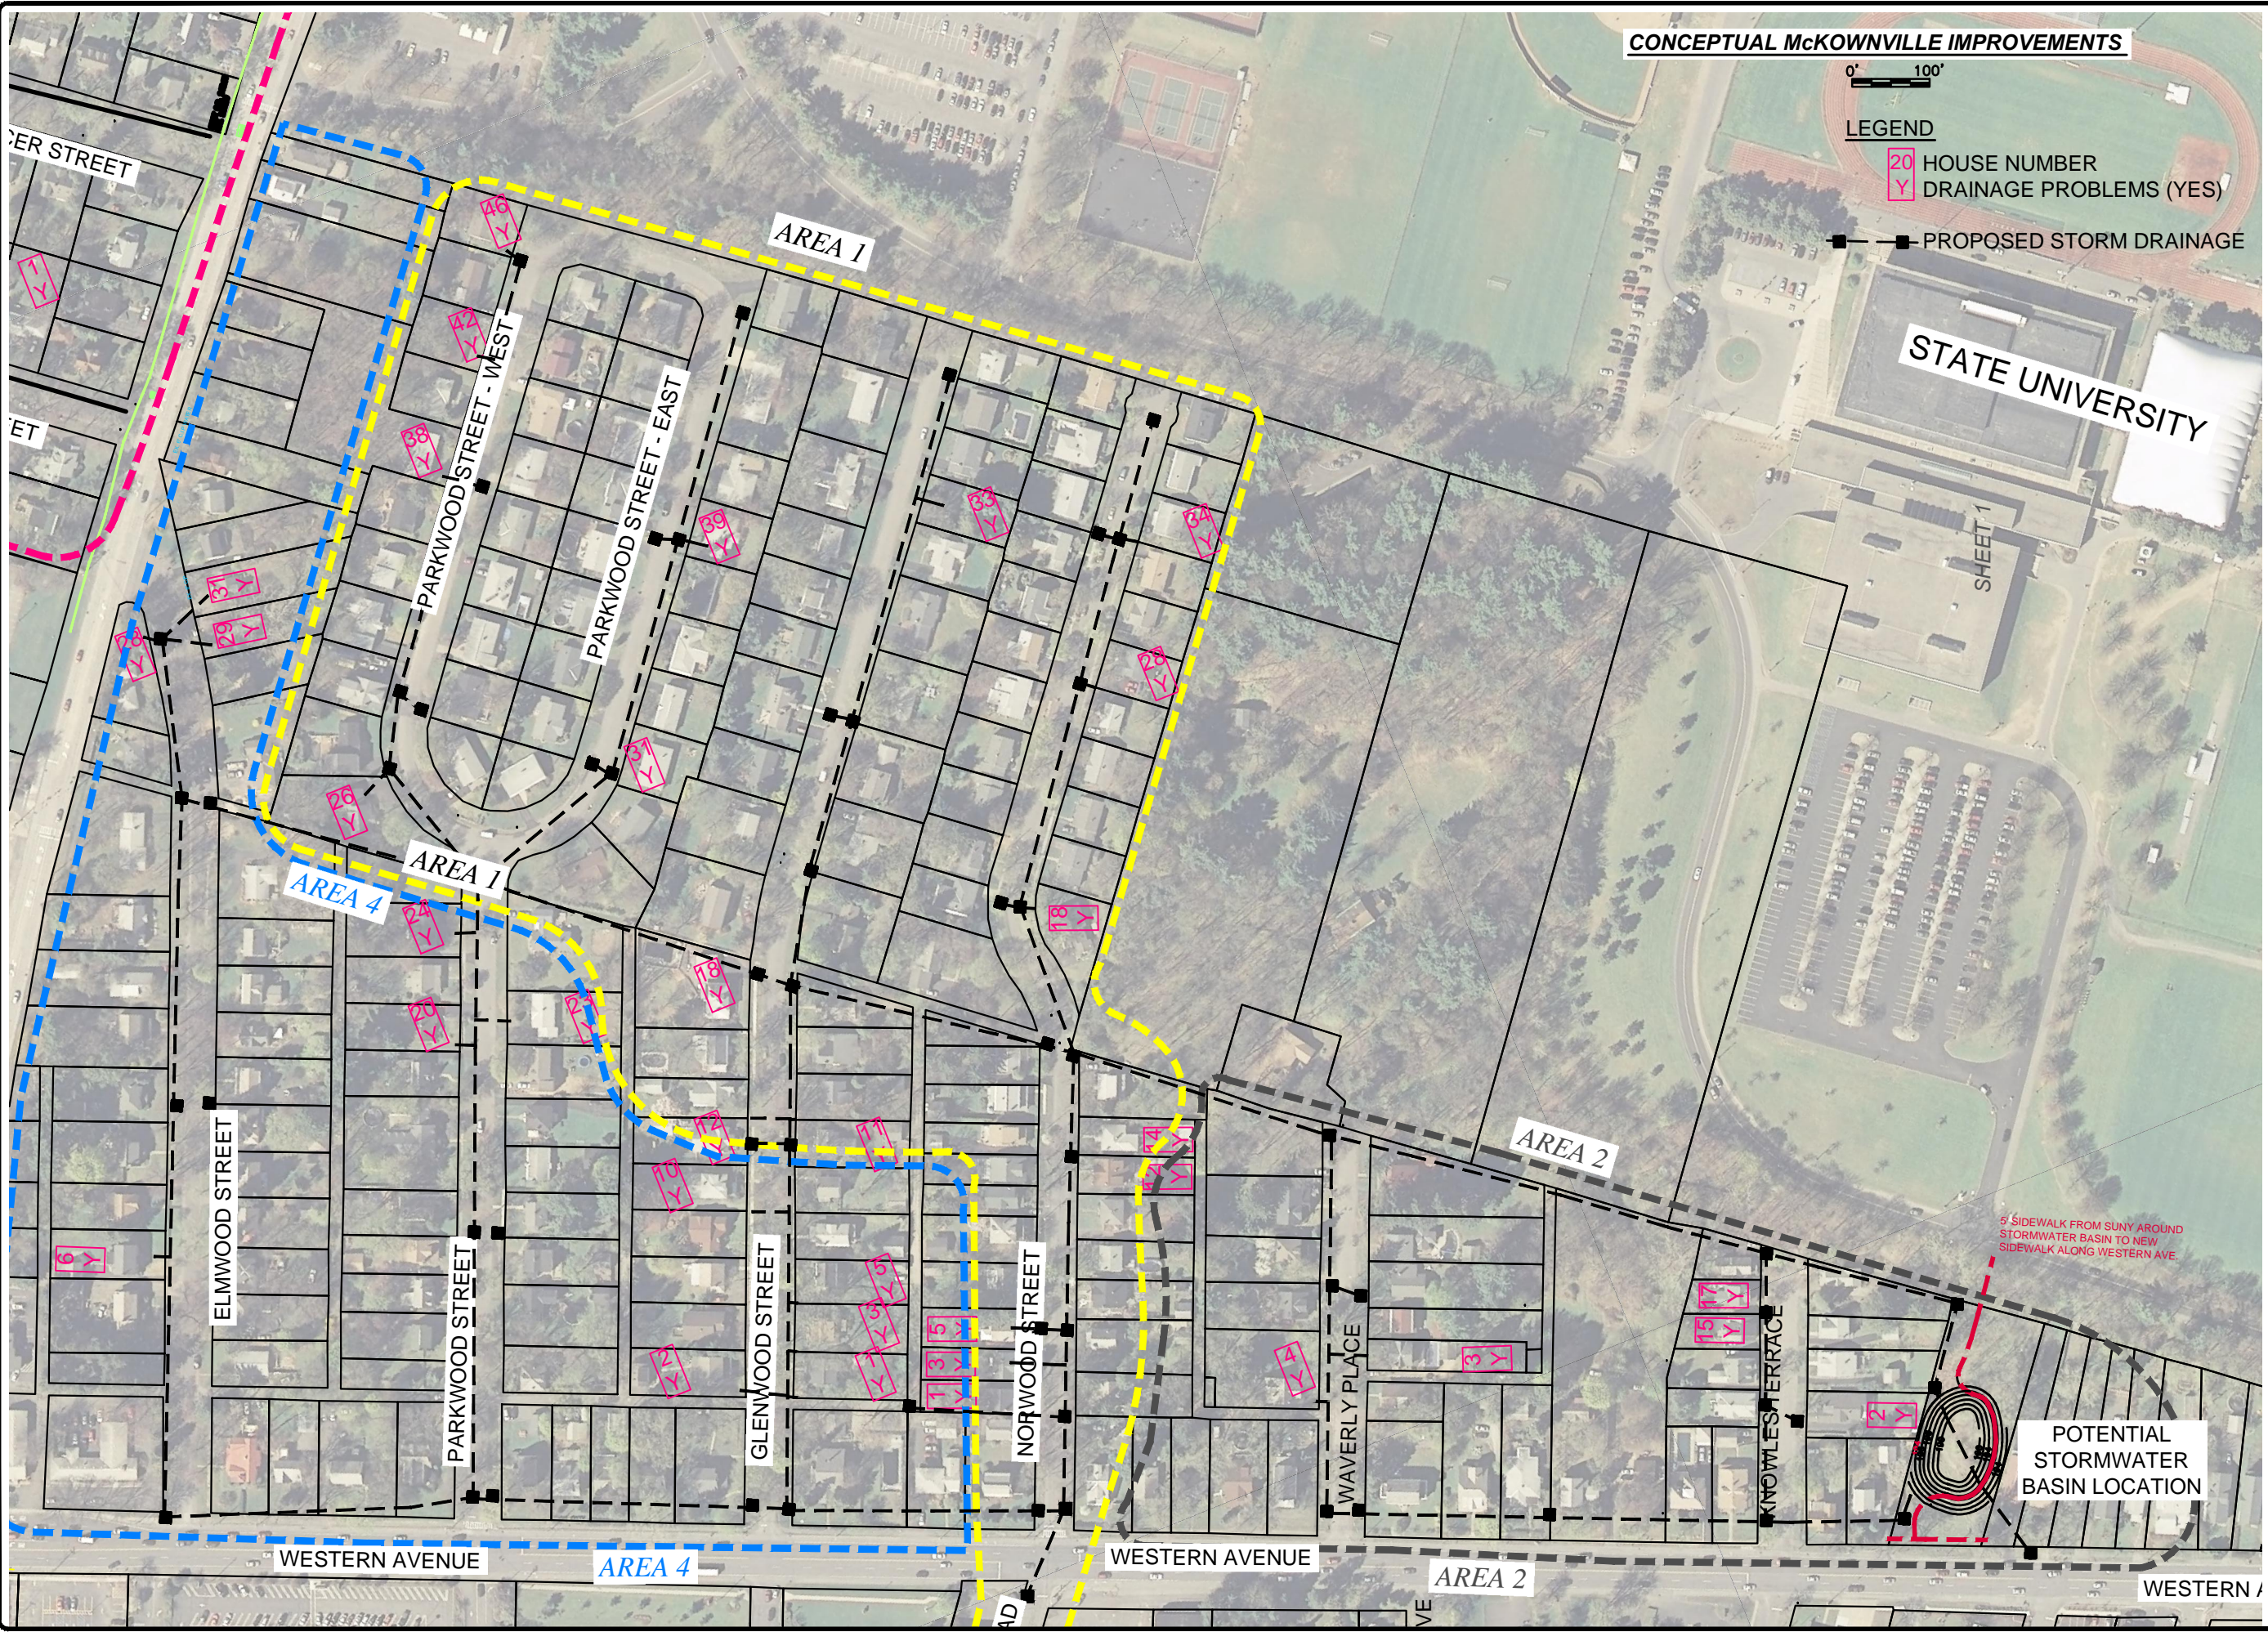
CONCEPTUAL McKOWNVILLE IMPROVEMENTS

0' 100'

LEGEND

20 Y HOUSE NUMBER
DRAINAGE PROBLEMS (YES)

PROPOSED STORM DRAINAGE

STATE UNIVERSITY

SHEET 1

CER STREET

ET

AREA 1

PARKWOOD STREET - WEST

PARKWOOD STREET - EAST

46 Y

42 Y

38 Y

39 Y

33 Y

34 Y

28 Y

31 Y

26 Y

25 Y

29 Y

21 Y

18 Y

AREA 1

AREA 4

24 Y

20 Y

21

18 Y

12 Y

11

10 Y

ELMWOOD STREET

PARKWOOD STREET

GLENWOOD STREET

NORWOOD STREET

WAVERLY PLACE

KNOWLES TERRACE

6 Y

5 Y

5 Y

2 Y

1 Y

3 Y

15

14 Y

4 Y

3 Y

15 Y

17 Y

2 Y

AREA 2

6' SIDEWALK FROM SUNY AROUND STORMWATER BASIN TO NEW SIDEWALK ALONG WESTERN AVE

POTENTIAL STORMWATER BASIN LOCATION

WESTERN AVENUE

AREA 4

WESTERN AVENUE

AREA 2

WESTERN A

AD